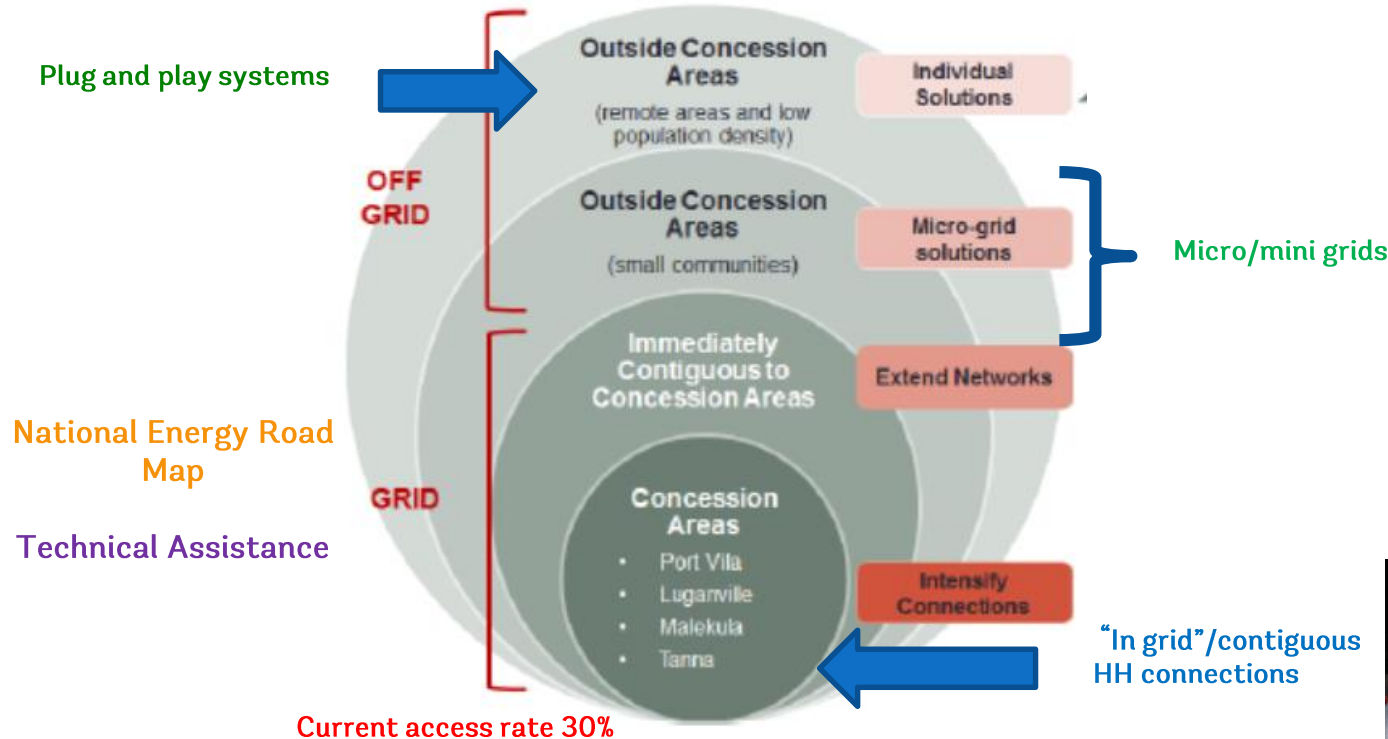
Plug and play systems

OFF GRID

GRID

National Energy Road Map

Technical Assistance

Outside Concession Areas
(remote areas and low population density)

Outside Concession Areas
(small communities)

Immediately Contiguous to Concession Areas

Concession Areas
• Port Vila
• Luganville
• Malekula
• Tanna

Individual Solutions

Micro-grid solutions

Extend Networks

Intensify Connections

Micro/mini grids

"In grid"/contiguous HH connections

Current access rate 30%